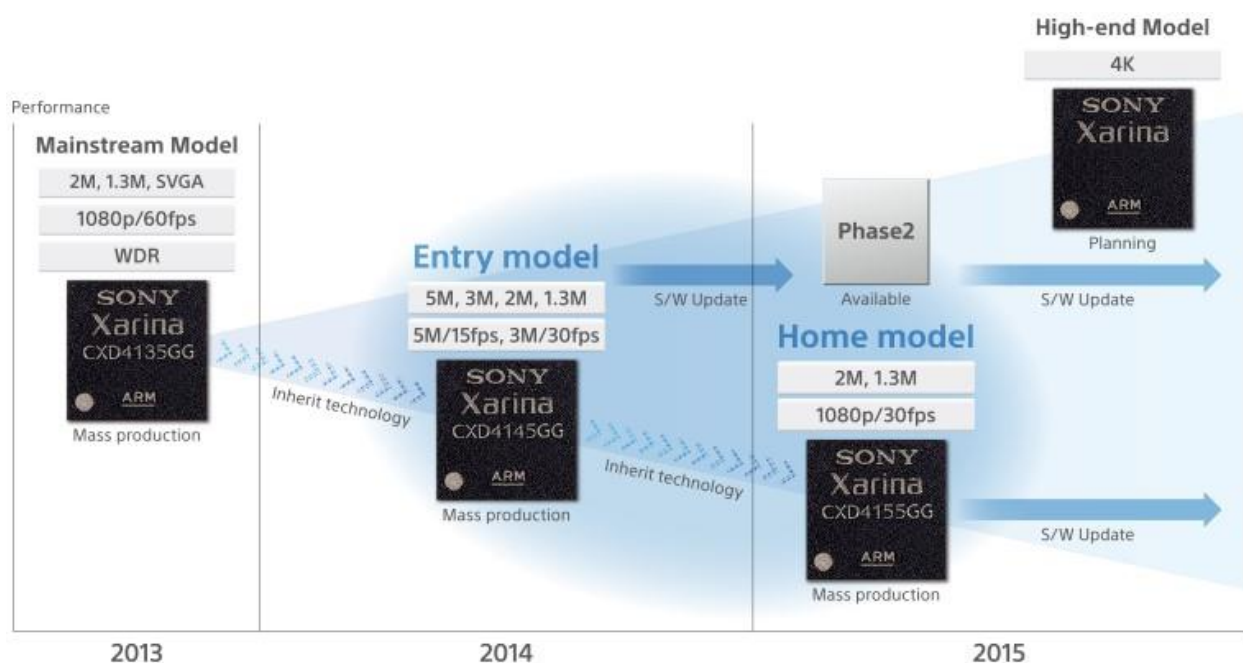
Performance

Mainstream Model

2M, 1.3M, SVGA

1080p/60fps

WDR

SONY
Xarina
CXD4135GG
ARM

Mass production

Inherit technology

Entry model

5M, 3M, 2M, 1.3M

5M/15fps, 3M/30fps

SONY
Xarina
CXD4145GG
ARM

Mass production

Inherit technology

S/W Update

Phase2

Available

High-end Model

4K

SONY
Xarina
ARM

Planning

S/W Update

Home model

2M, 1.3M

1080p/30fps

SONY
Xarina
CXD4155GG
ARM

Mass production

S/W Update

2013

2014

2015